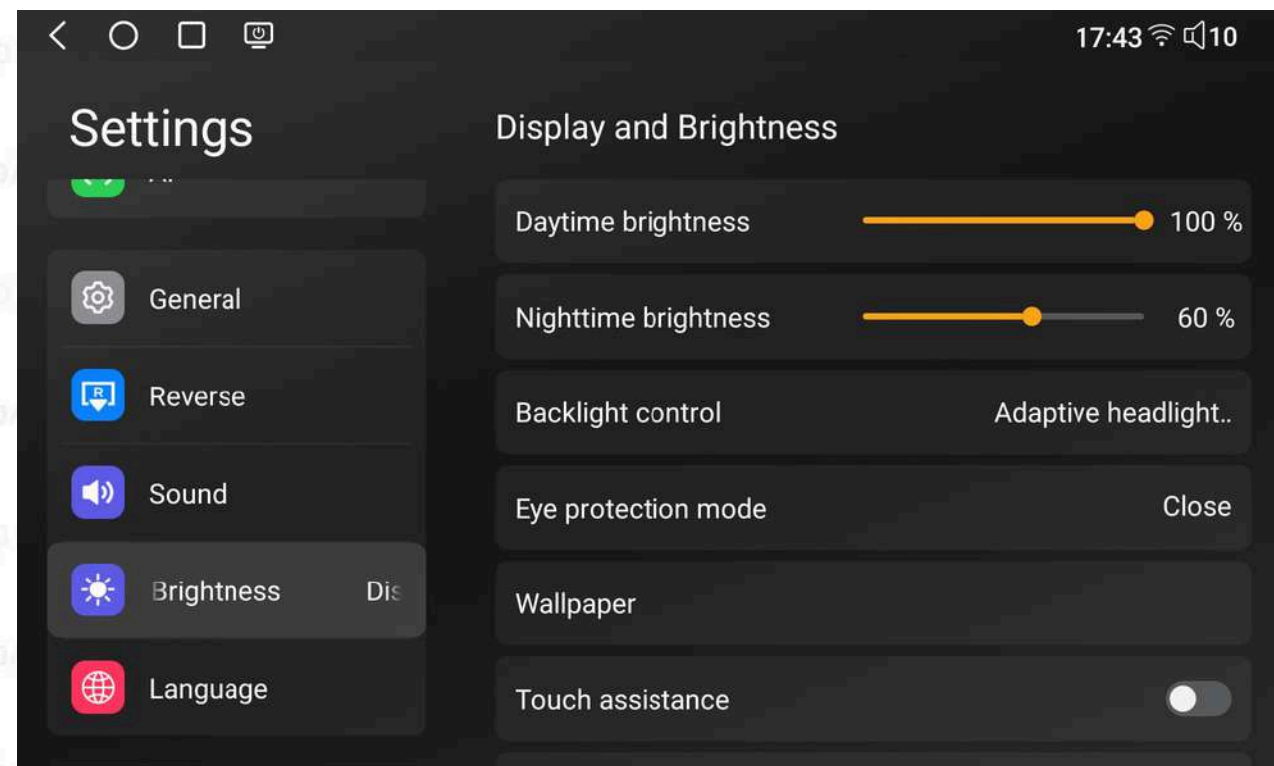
17:43 10

Settings

General

Reverse

Sound

Brightness Dis

Language

Display and Brightness

Daytime brightness 100 %

Nighttime brightness 60 %

Backlight control Adaptive headlight..

Eye protection mode Close

Wallpaper

Touch assistance